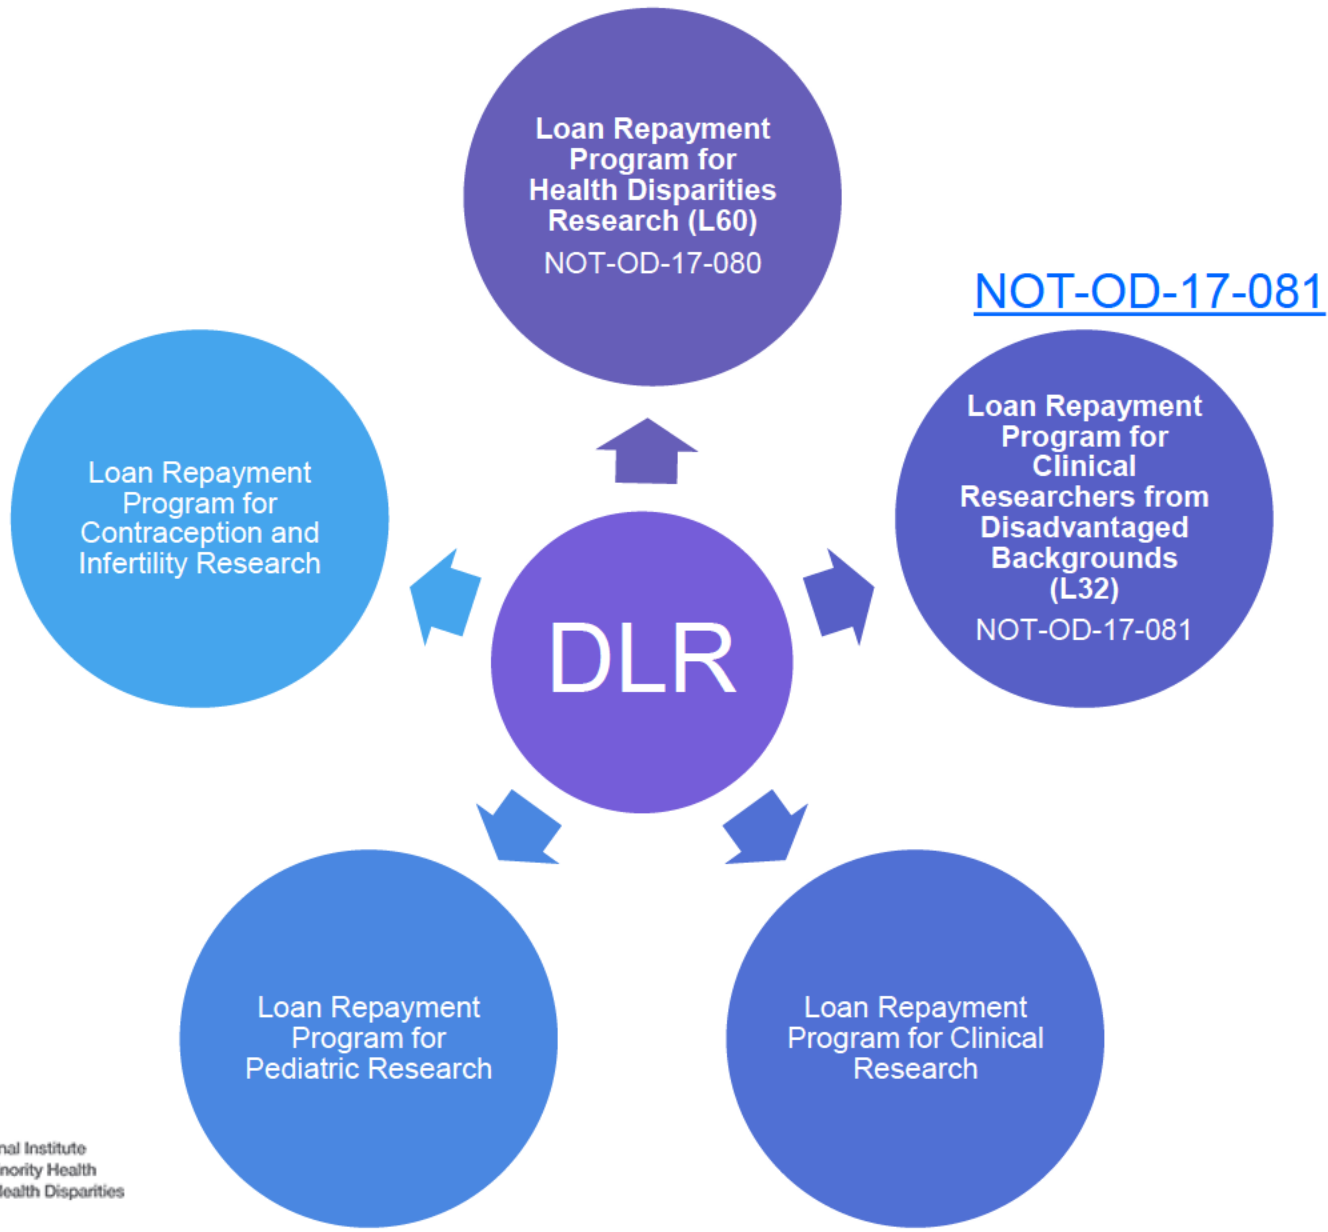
Loan Repayment Program for Health Disparities Research (L60)
NOT-OD-17-080

NOT-OD-17-081

Loan Repayment Program for Clinical Researchers from Disadvantaged Backgrounds (L32)
NOT-OD-17-081

Loan Repayment Program for Contraception and Infertility Research

DLR

Loan Repayment Program for Pediatric Research

Loan Repayment Program for Clinical Research

nal Institute
nority Health
lealth Disparities